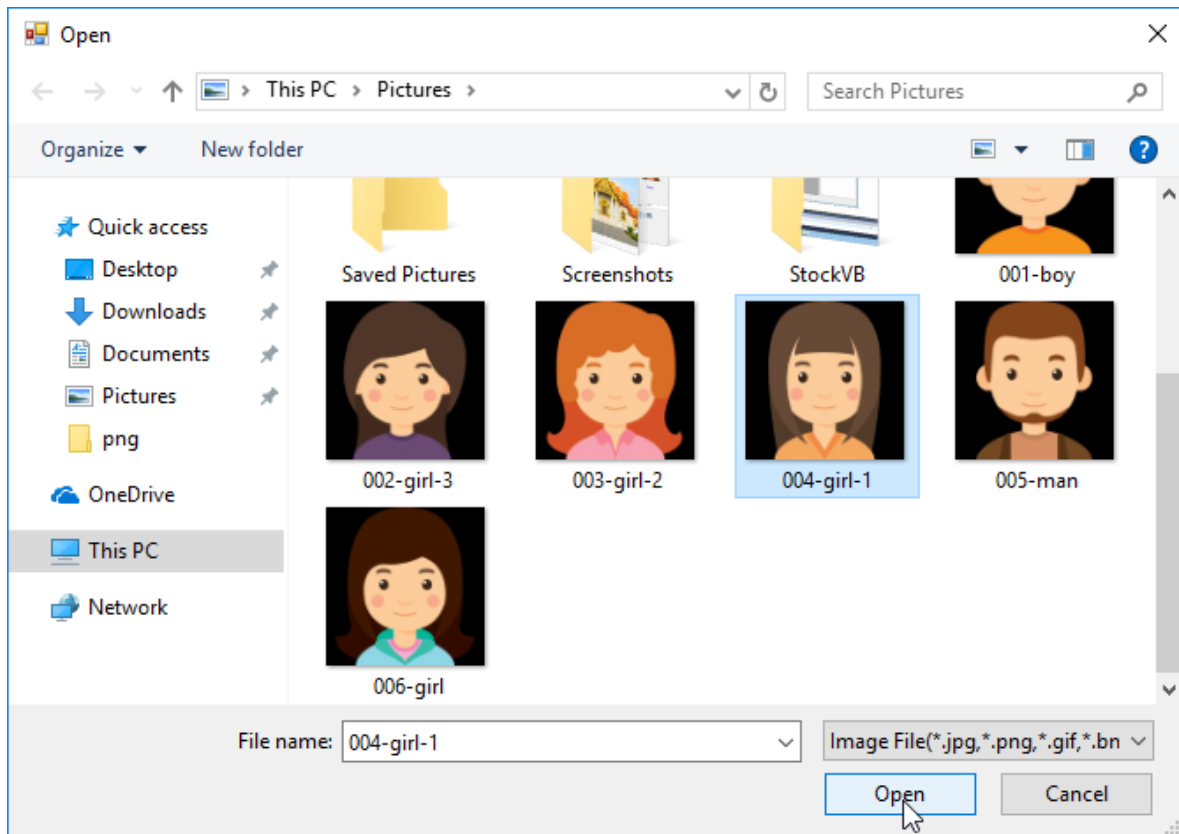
Open

This PC > Pictures >

Search Pictures

Organize ▾ New folder

Quick access
Desktop
Downloads
Documents
Pictures
png
OneDrive
This PC
Network

Saved Pictures
Screenshots
StockVB
001-boy
002-girl-3
003-girl-2
004-girl-1
005-man
006-girl

File name: 004-girl-1

Image File(*.jpg,*.png,*.gif,*.bn

Open
Cancel